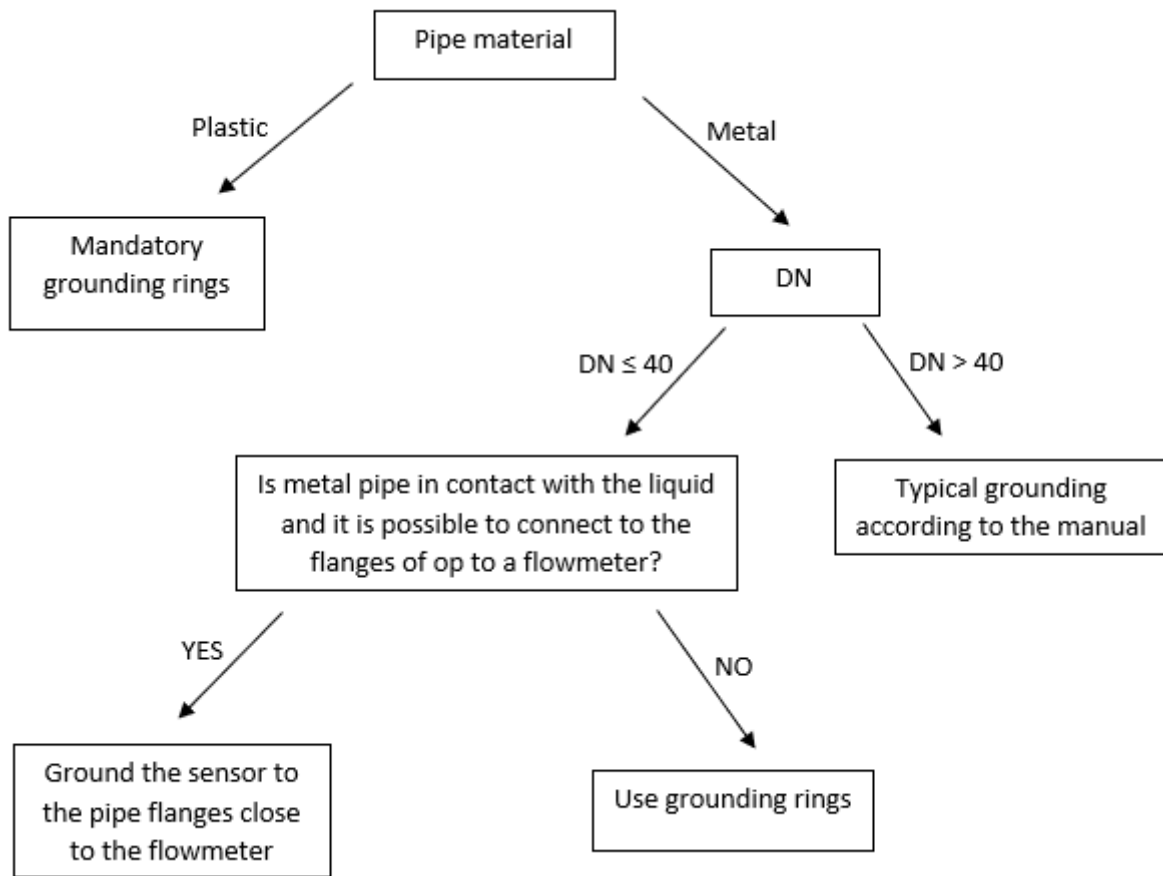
Pipe material

Plastic

Metal

Mandatory grounding rings

DN

DN ≤ 40

DN > 40

Is metal pipe in contact with the liquid and it is possible to connect to the flanges of op to a flowmeter?

Typical grounding according to the manual

YES

NO

Ground the sensor to the pipe flanges close to the flowmeter

Use grounding rings